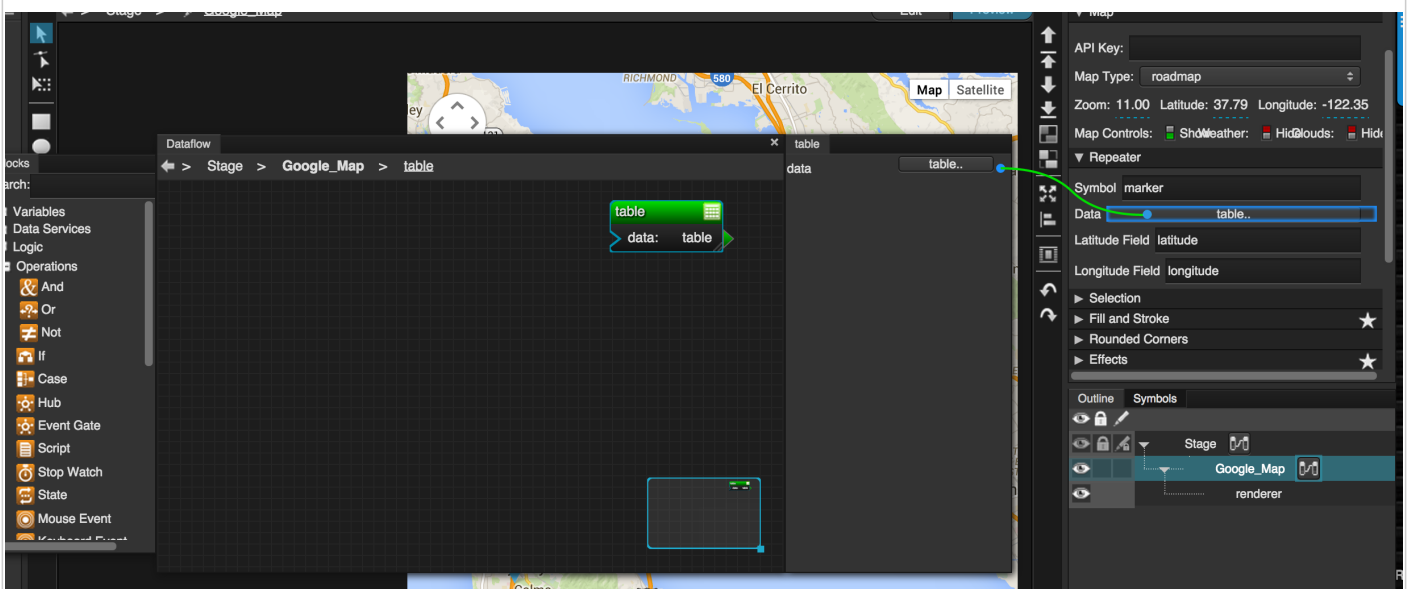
> Stage > Google_Map

Edit Preview

RICHMOND 580 El Cerrito Map Satellite

ey

▼ Map

API Key:

Map Type: roadmap

Zoom: 11.00 Latitude: 37.79 Longitude: -122.35

Map Controls: Show Weather: Hide Clouds: Hide

▼ Repeater

Symbol marker

Data table..

Latitude Field latitude

Longitude Field longitude

▶ Selection

▶ Fill and Stroke

▶ Rounded Corners

▶ Effects

Outline Symbols

Stage

Google_Map

renderer

Dataflow

> Stage > Google_Map > table

table

data: table

table

data table..

ocks

arch:

Variables

Data Services

Logic

Operations

And

Or

Not

If

Case

Hub

Event Gate

Script

Stop Watch

State

Mouse Event

Keyboard Event

Colma

R